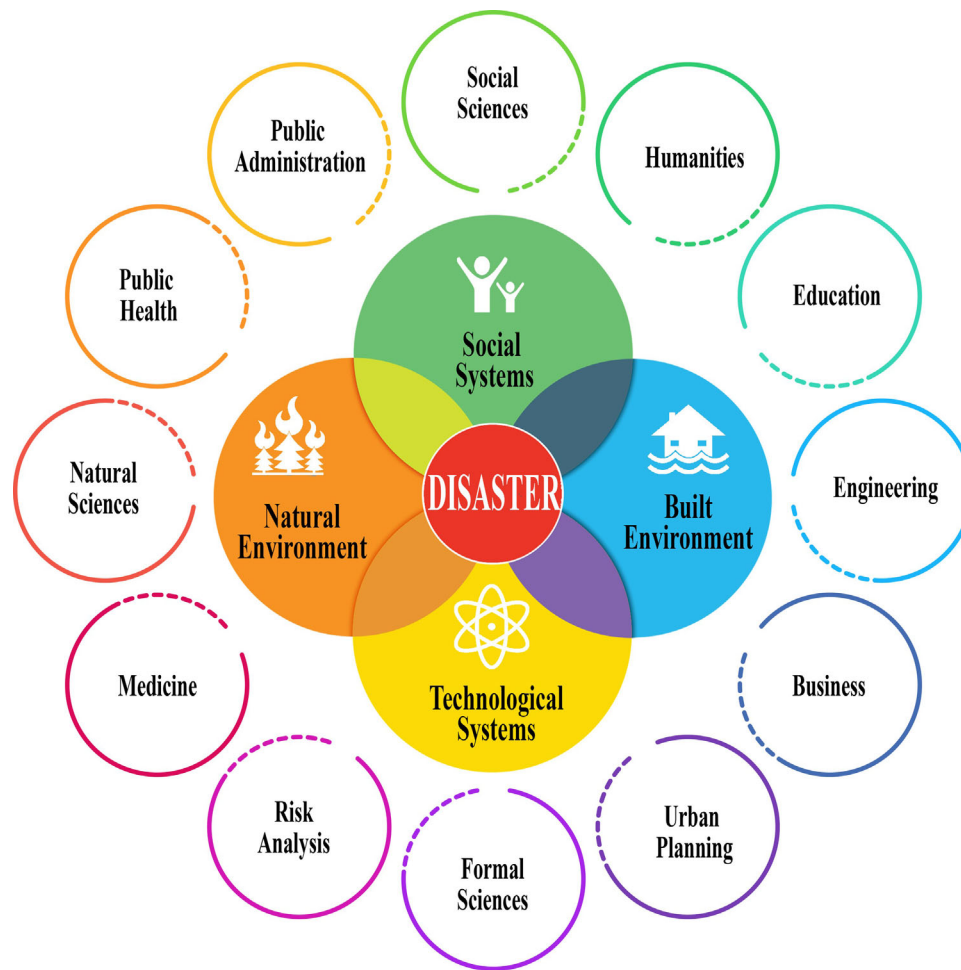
Social Sciences

Humanities

Education

Engineering

Business

Urban Planning

Formal Sciences

Risk Analysis

Medicine

Natural Sciences

Public Health

Public Administration

Social Systems

Natural Environment

DISASTER

Built Environment

Technological Systems